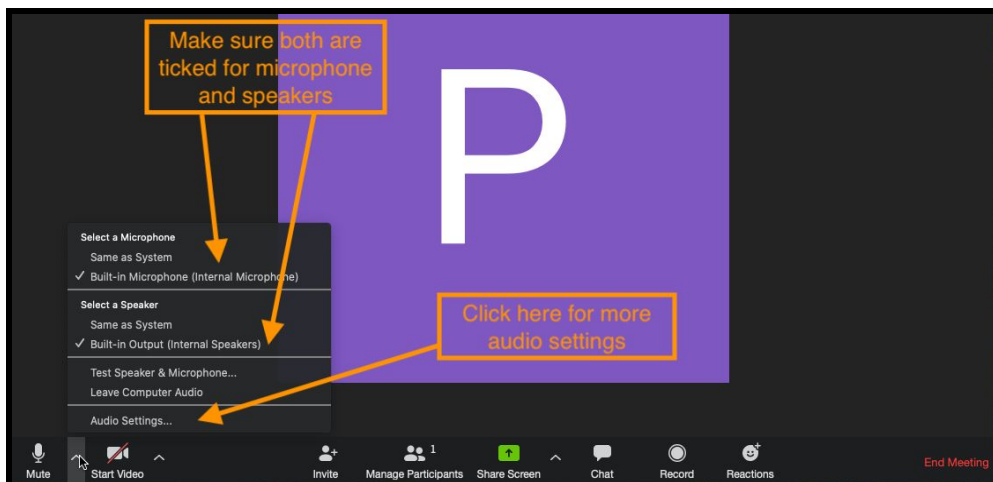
Make sure both are ticked for microphone and speakers

P

Select a Microphone
Same as System
✓ Built-in Microphone (Internal Microphone)

Select a Speaker
Same as System
✓ Built-in Output (Internal Speakers)

Test Speaker & Microphone...
Leave Computer Audio

Audio Settings...

Click here for more audio settings

Mute
Start Video
Invite
Manage Participants 1
Share Screen
Chat
Record
Reactions
End Meeting